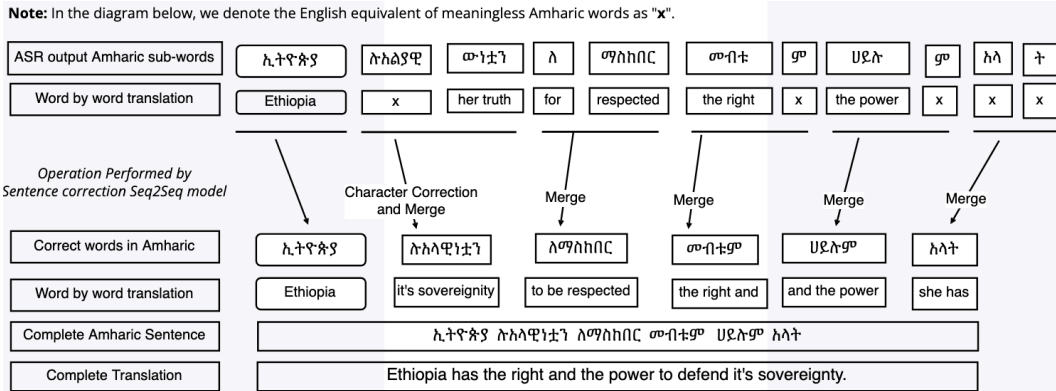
**Note:** In the diagram below, we denote the English equivalent of meaningless Amharic words as "**x**".

| ASR output Amharic sub-words | ኢትዮጵያ | ሉአልያዊ | ውነቷን | ለ | ማስከበር | መብቱ | ም | ሀይሉ | ም | አላ | ት |
|---|---|---|---|---|---|---|---|---|---|---|---|
| Word by word translation | Ethiopia | x | her truth | for | respected | the right | x | the power | x | x | x |

*Operation Performed by Sentence correction Seq2Seq model*

Character Correction and Merge

Merge

Merge

Merge

Merge

| Correct words in Amharic | ኢትዮጵያ | ሉአላዊነቷን | ለማስከበር | መብቱም | ሀይሉም | አላት |
|---|---|---|---|---|---|---|
| Word by word translation | Ethiopia | it's sovereignity | to be respected | the right and | and the power | she has |

| Complete Amharic Sentence | ኢትዮጵያ ሉአላዊነቷን ለማስከበር መብቱም ሀይሉም አላት |
|---|---|
| Complete Translation | Ethiopia has the right and the power to defend it's sovereignty. |